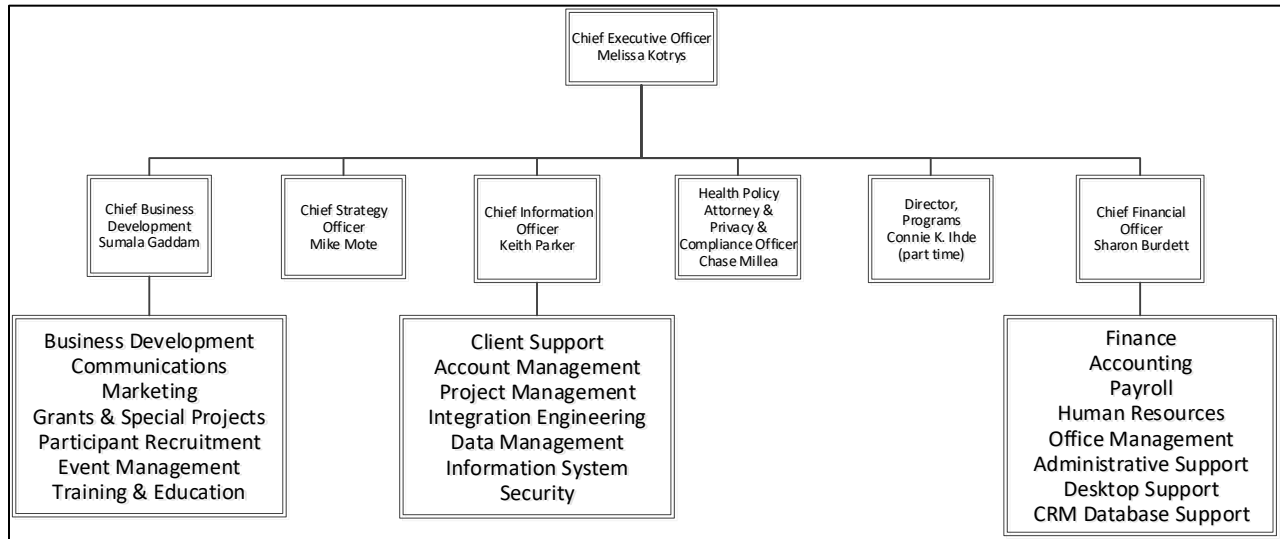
Chief Executive Officer
Melissa Kotrys

Chief Business Development
Sumala Gaddam

Chief Strategy Officer
Mike Mote

Chief Information Officer
Keith Parker

Health Policy Attorney & Privacy & Compliance Officer
Chase Millea

Director, Programs
Connie K. Ihde
(part time)

Chief Financial Officer
Sharon Burdett

Business Development
Communications
Marketing
Grants & Special Projects
Participant Recruitment
Event Management
Training & Education

Client Support
Account Management
Project Management
Integration Engineering
Data Management
Information System Security

Finance
Accounting
Payroll
Human Resources
Office Management
Administrative Support
Desktop Support
CRM Database Support